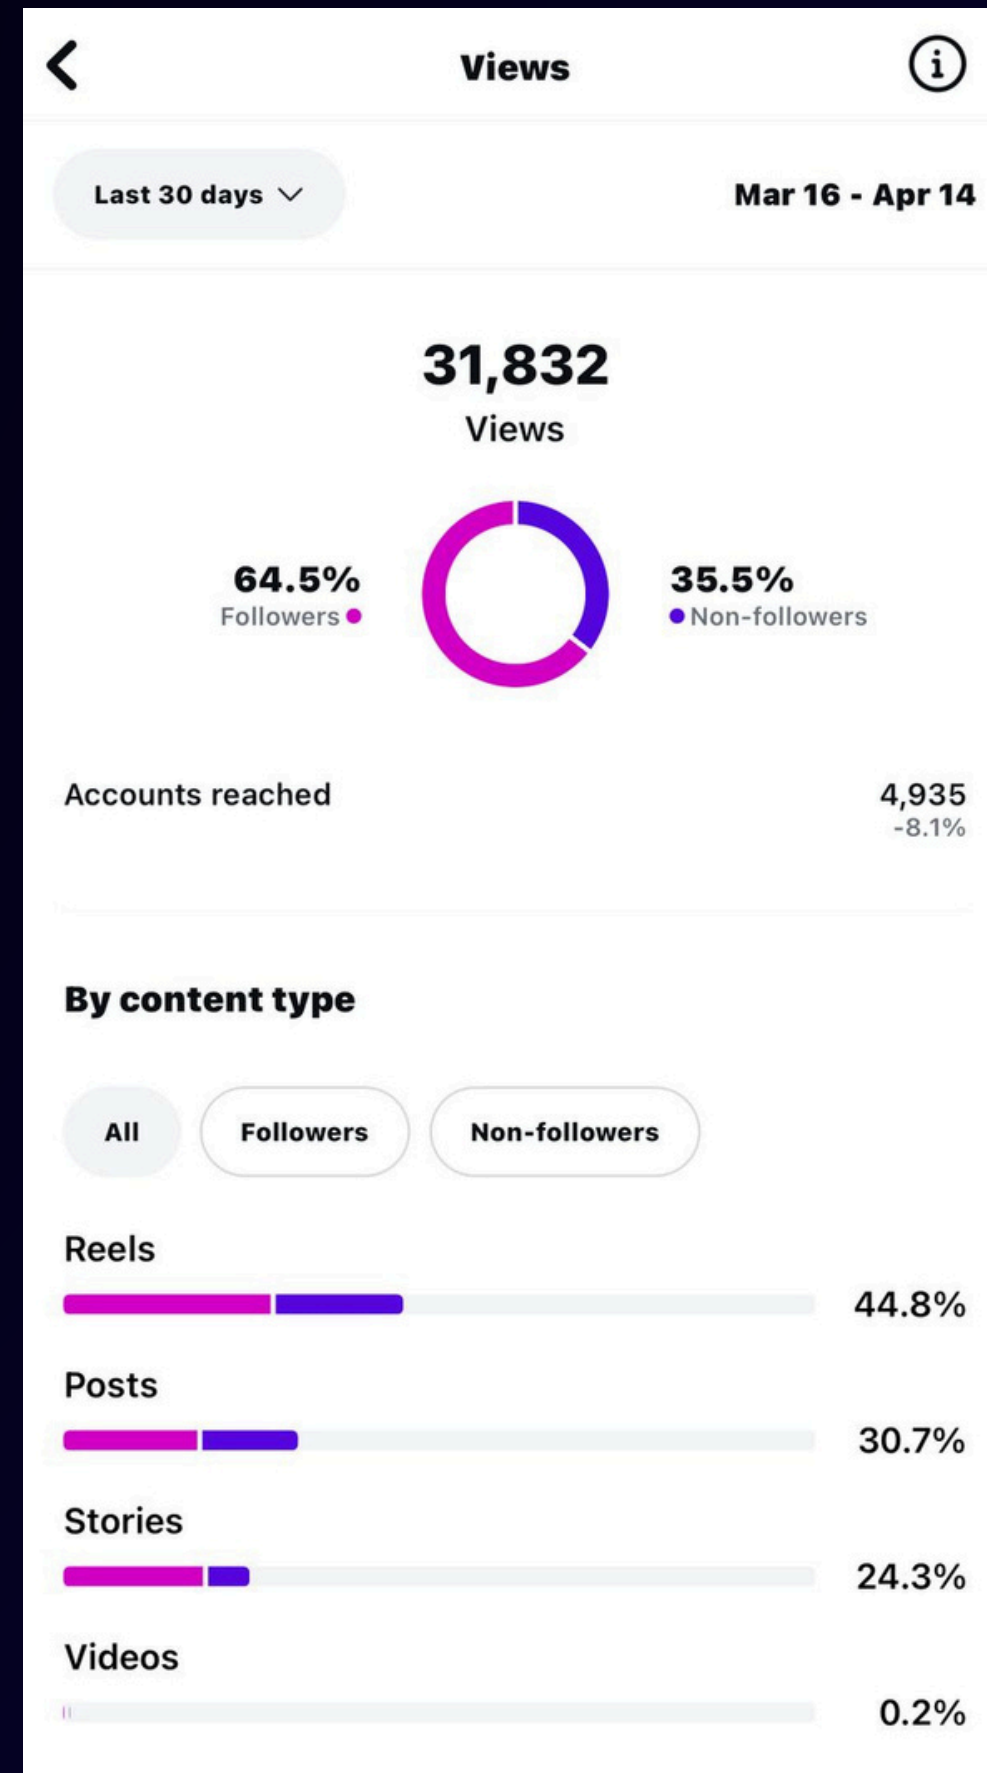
Views

Last 30 days

Mar 16 - Apr 14

31,832
Views

64.5%
Followers

35.5%
Non-followers

Accounts reached

4,935
-8.1%

By content type

All

Followers

Non-followers

Reels

44.8%

Posts

30.7%

Stories

24.3%

Videos

0.2%